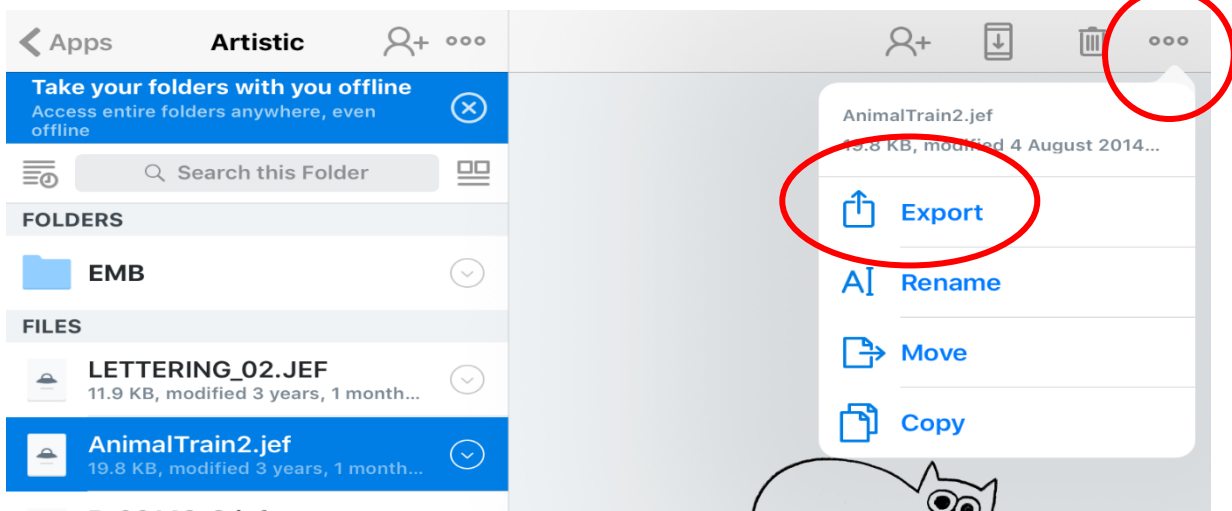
Apps
Artistic

Take your folders with you offline
Access entire folders anywhere, even offline

Search this Folder

FOLDERS
EMB

FILES
LETTERING_02.JEF
11.9 KB, modified 3 years, 1 month...

AnimalTrain2.jef
19.8 KB, modified 3 years, 1 month...

AnimalTrain2.jef
19.8 KB, modified 4 August 2014...

Export
Rename
Move
Copy